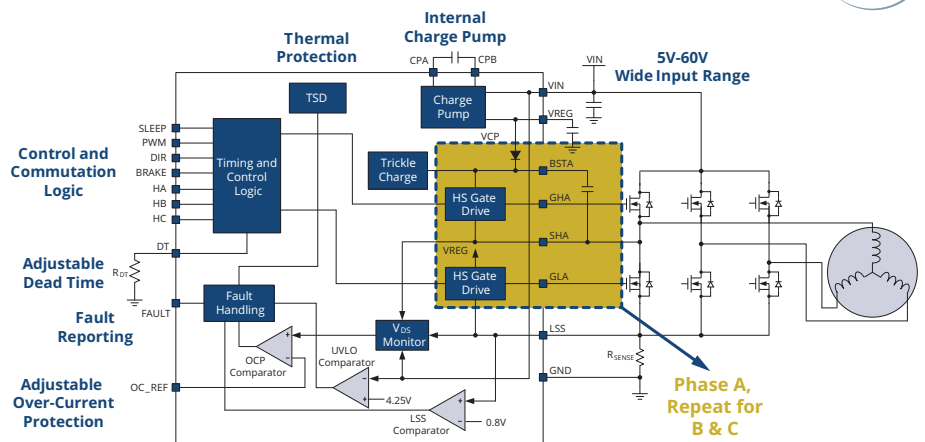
Thermal Protection

Internal Charge Pump

CPA

CPB

VIN

VIN

5V-60V Wide Input Range

TSD

Charge Pump

VREG

VCP

Control and Commutation Logic

SLEEP

PWM

DIR

BRAKE

HA

HB

HC

Timing and Control Logic

Trickle Charge

BSTA

HS Gate Drive

GHA

SHA

VREG

HS Gate Drive

GLA

DT

$R_{DT}$

Adjustable Dead Time

Fault Reporting

FAULT

Fault Handling

$V_{DS}$ Monitor

LSS

OCP Comparator

UVLO Comparator

$R_{SENSE}$

GND

Adjustable Over-Current Protection

OC_REF

4.25V

LSS Comparator

0.8V

Phase A, Repeat for B & C